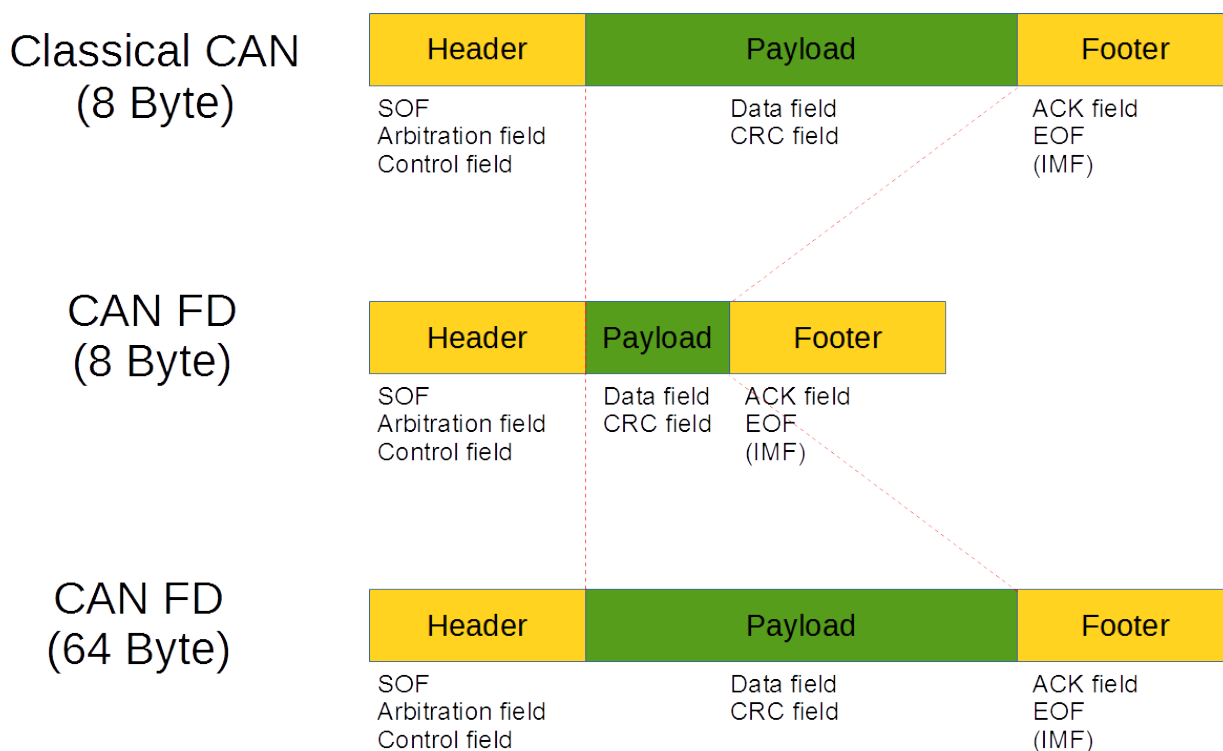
Classical CAN
(8 Byte)

Header
Payload
Footer

SOF
Arbitration field
Control field

Data field
CRC field

ACK field
EOF
(IMF)

CAN FD
(8 Byte)

Header
Payload
Footer

SOF
Arbitration field
Control field

Data field
CRC field

ACK field
EOF
(IMF)

CAN FD
(64 Byte)

Header
Payload
Footer

SOF
Arbitration field
Control field

Data field
CRC field

ACK field
EOF
(IMF)